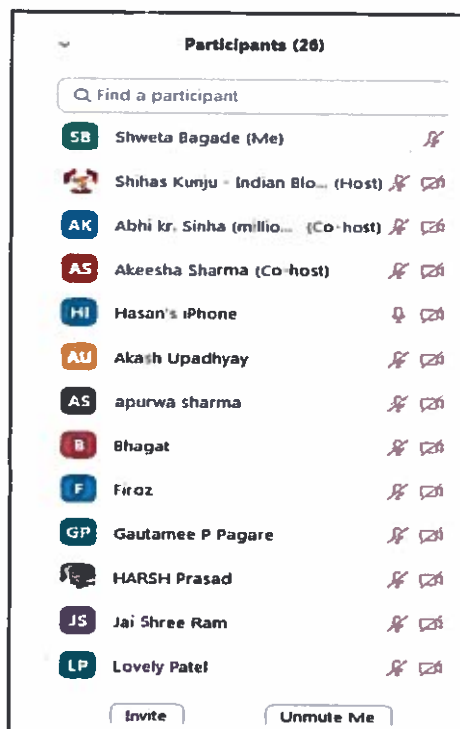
Participants (26)

Find a participant

SB Shweta Bagade (Me)

Shihas Kunju - Indian Blo... (Host)

AK Abhi kr. Sinha (millio... (Co-host)

AS Akeesha Sharma (Co-host)

HI Hasan's iPhone

AU Akash Upadhyay

AS apurwa sharma

B Bhagat

F Firoz

GP Gautamee P Pagare

HARSH Prasad

JS Jai Shree Ram

LP Lovely Patel

Invite

Unmute Me